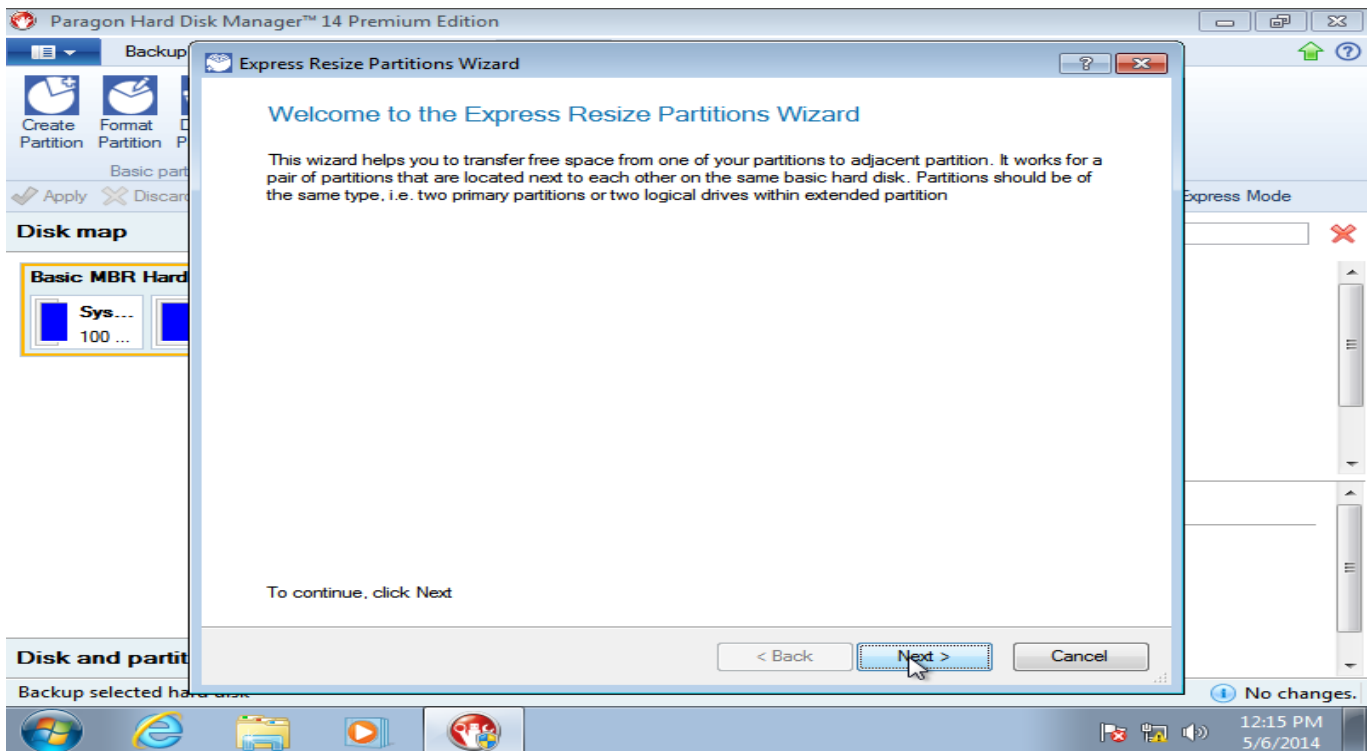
Paragon Hard Disk Manager™ 14 Premium Edition

Backup

Create Partition
Format Partition
D
P

Basic part

Apply
Discard

Express Mode

Disk map

Basic MBR Hard

Sys...
100 ...

Disk and partit

Backup selected hard disk

No changes.

Express Resize Partitions Wizard

Welcome to the Express Resize Partitions Wizard

This wizard helps you to transfer free space from one of your partitions to adjacent partition. It works for a pair of partitions that are located next to each other on the same basic hard disk. Partitions should be of the same type, i.e. two primary partitions or two logical drives within extended partition

To continue, click Next

< Back
Next >
Cancel

12:15 PM
5/6/2014